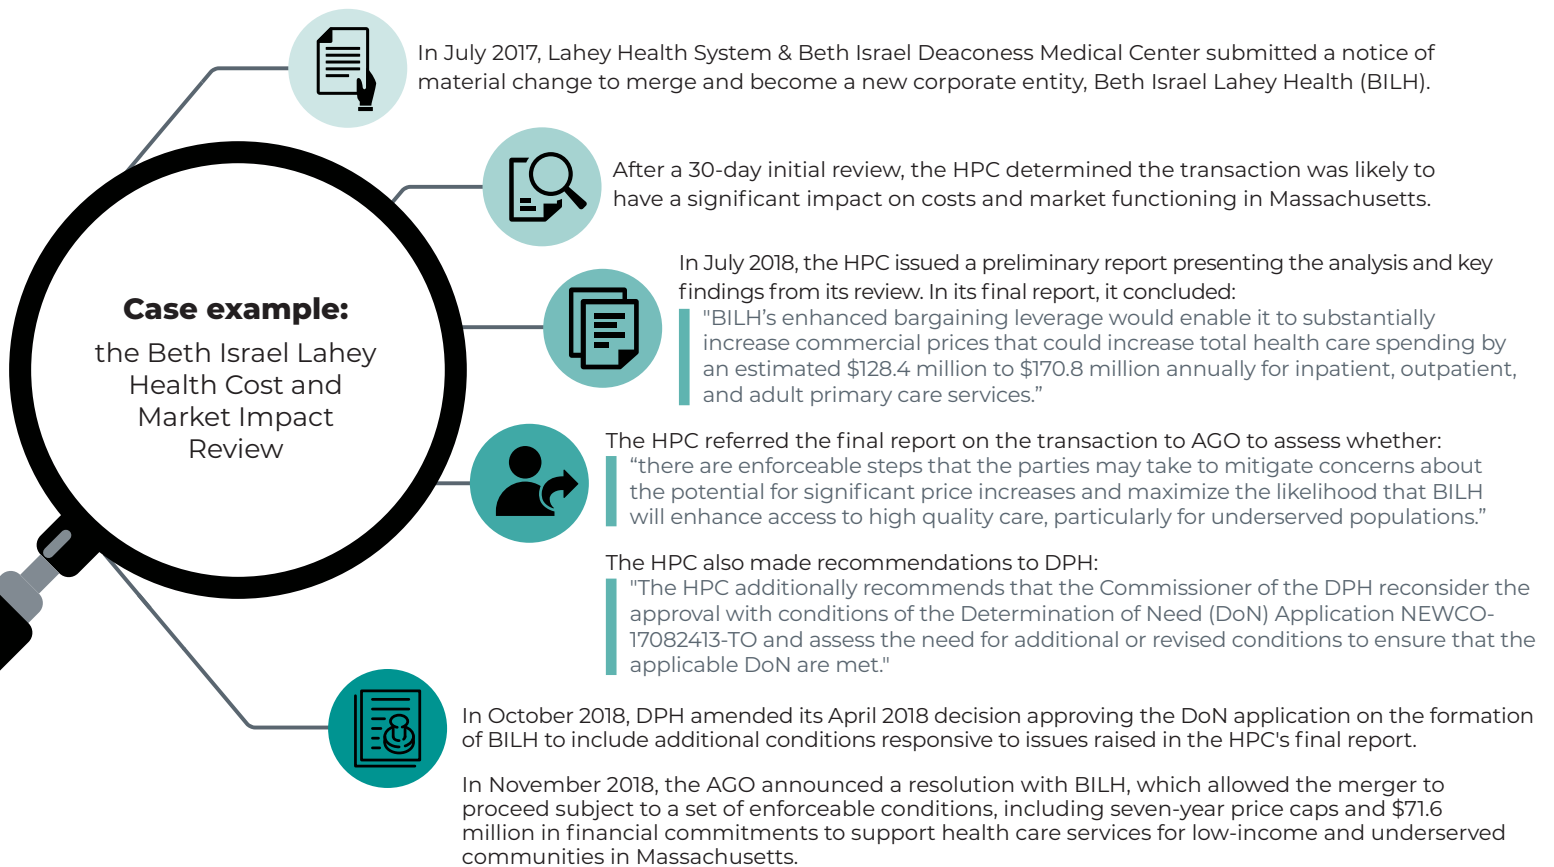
Case example:

the Beth Israel Lahey Health Cost and Market Impact Review

In July 2017, Lahey Health System & Beth Israel Deaconess Medical Center submitted a notice of material change to merge and become a new corporate entity, Beth Israel Lahey Health (BILH).

After a 30-day initial review, the HPC determined the transaction was likely to have a significant impact on costs and market functioning in Massachusetts.

In July 2018, the HPC issued a preliminary report presenting the analysis and key findings from its review. In its final report, it concluded:

"BILH's enhanced bargaining leverage would enable it to substantially increase commercial prices that could increase total health care spending by an estimated $128.4 million to $170.8 million annually for inpatient, outpatient, and adult primary care services."

The HPC referred the final report on the transaction to AGO to assess whether:

"there are enforceable steps that the parties may take to mitigate concerns about the potential for significant price increases and maximize the likelihood that BILH will enhance access to high quality care, particularly for underserved populations."

The HPC also made recommendations to DPH:

"The HPC additionally recommends that the Commissioner of the DPH reconsider the approval with conditions of the Determination of Need (DoN) Application NEWCO-17082413-TO and assess the need for additional or revised conditions to ensure that the applicable DoN are met."

In October 2018, DPH amended its April 2018 decision approving the DoN application on the formation of BILH to include additional conditions responsive to issues raised in the HPC's final report.

In November 2018, the AGO announced a resolution with BILH, which allowed the merger to proceed subject to a set of enforceable conditions, including seven-year price caps and $71.6 million in financial commitments to support health care services for low-income and underserved communities in Massachusetts.